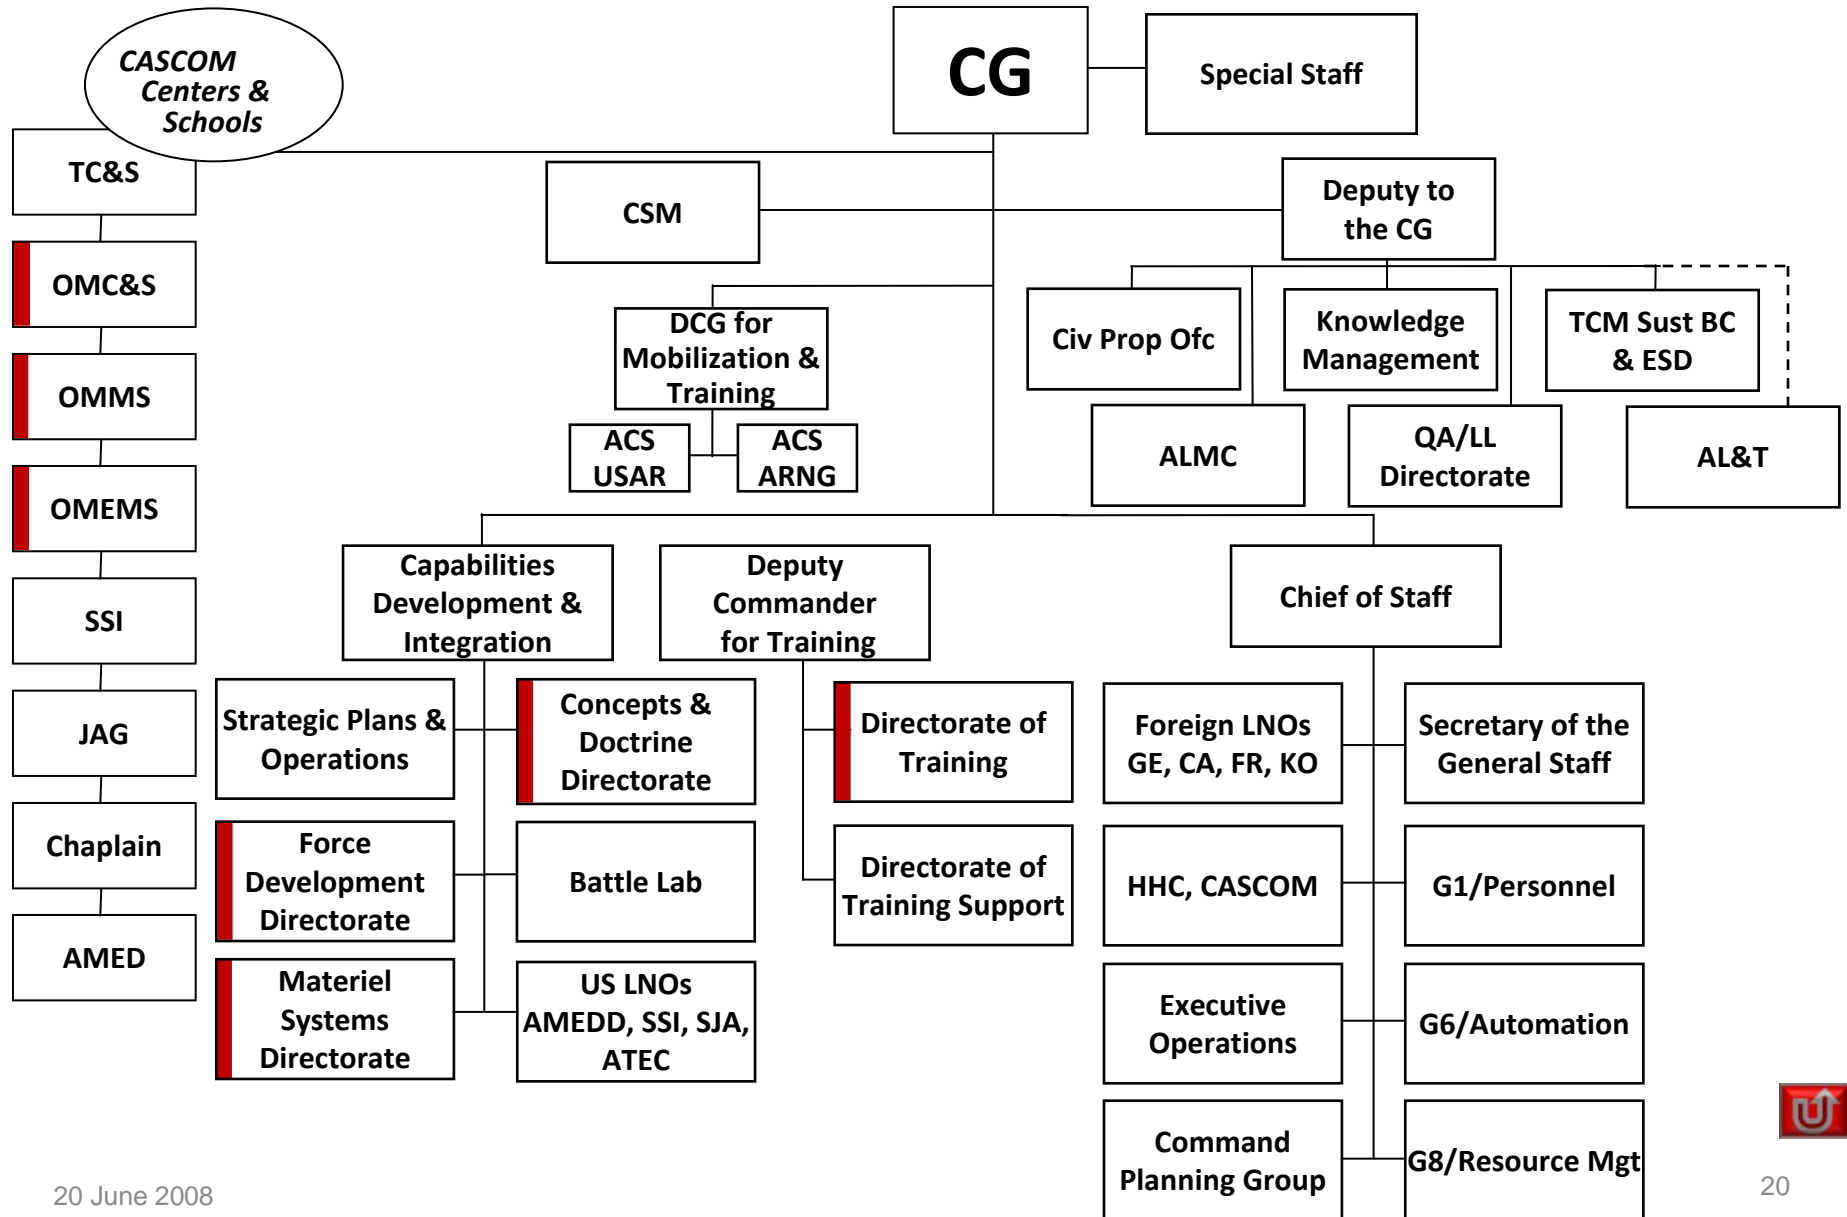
CASCOM Centers & Schools

TC&S

OMC&S

OMMS

OMEMS

SSI

JAG

Chaplain

AMED

CG

Special Staff

CSM

Deputy to the CG

DCG for Mobilization & Training

ACS USAR

ACS ARNG

Civ Prop Ofc

Knowledge Management

TCM Sust BC & ESD

ALMC

QA/LL Directorate

AL&T

Capabilities Development & Integration

Deputy Commander for Training

Chief of Staff

Strategic Plans & Operations

Concepts & Doctrine Directorate

Force Development Directorate

Battle Lab

Materiel Systems Directorate

US LNOs AMEDD, SSI, SJA, ATEC

Directorate of Training

Directorate of Training Support

Foreign LNOs GE, CA, FR, KO

Secretary of the General Staff

HHC, CASCOM

G1/Personnel

Executive Operations

G6/Automation

Command Planning Group

G8/Resource Mgt

20 June 2008

20